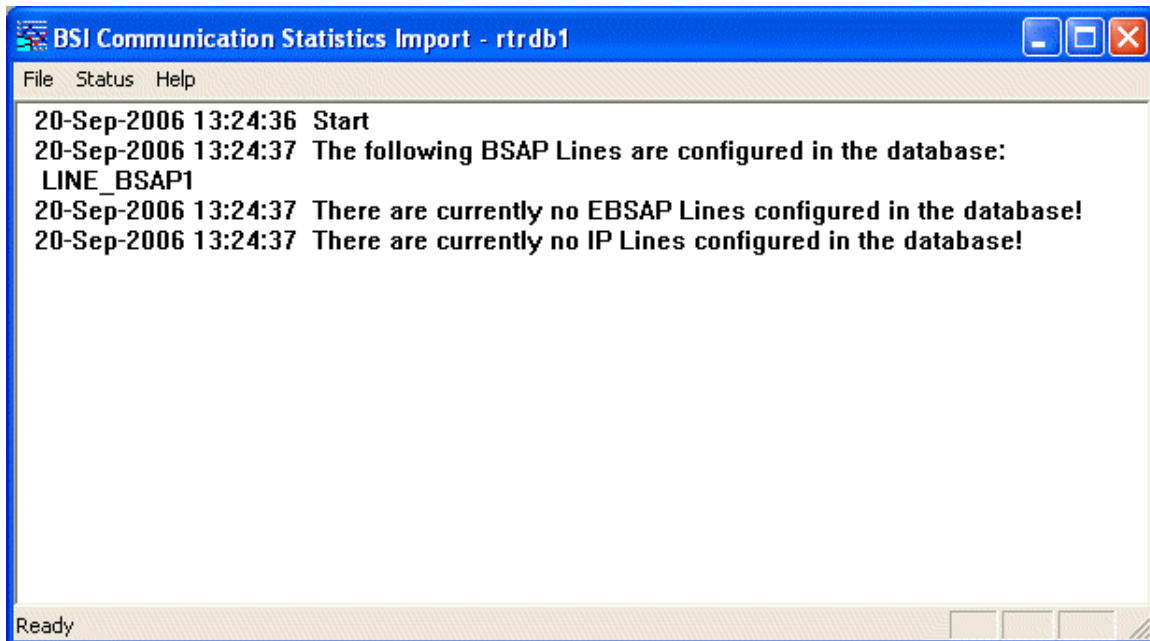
BSI Communication Statistics Import - rtrdb1

File Status Help

20-Sep-2006 13:24:36 Start
20-Sep-2006 13:24:37 The following BSAP Lines are configured in the database:
LINE_BSAP1
20-Sep-2006 13:24:37 There are currently no EBSAP Lines configured in the database!
20-Sep-2006 13:24:37 There are currently no IP Lines configured in the database!

Ready